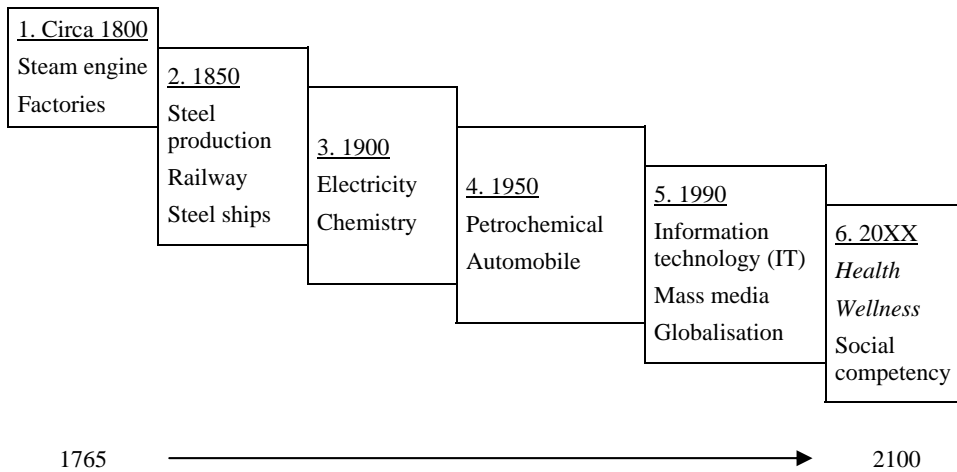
1. Circa 1800
Steam engine
Factories

2. 1850
Steel production
Railway
Steel ships

3. 1900
Electricity
Chemistry

4. 1950
Petrochemical
Automobile

5. 1990
Information technology (IT)
Mass media
Globalisation

6. 20XX
*Health*
*Wellness*
Social competency

1765

2100